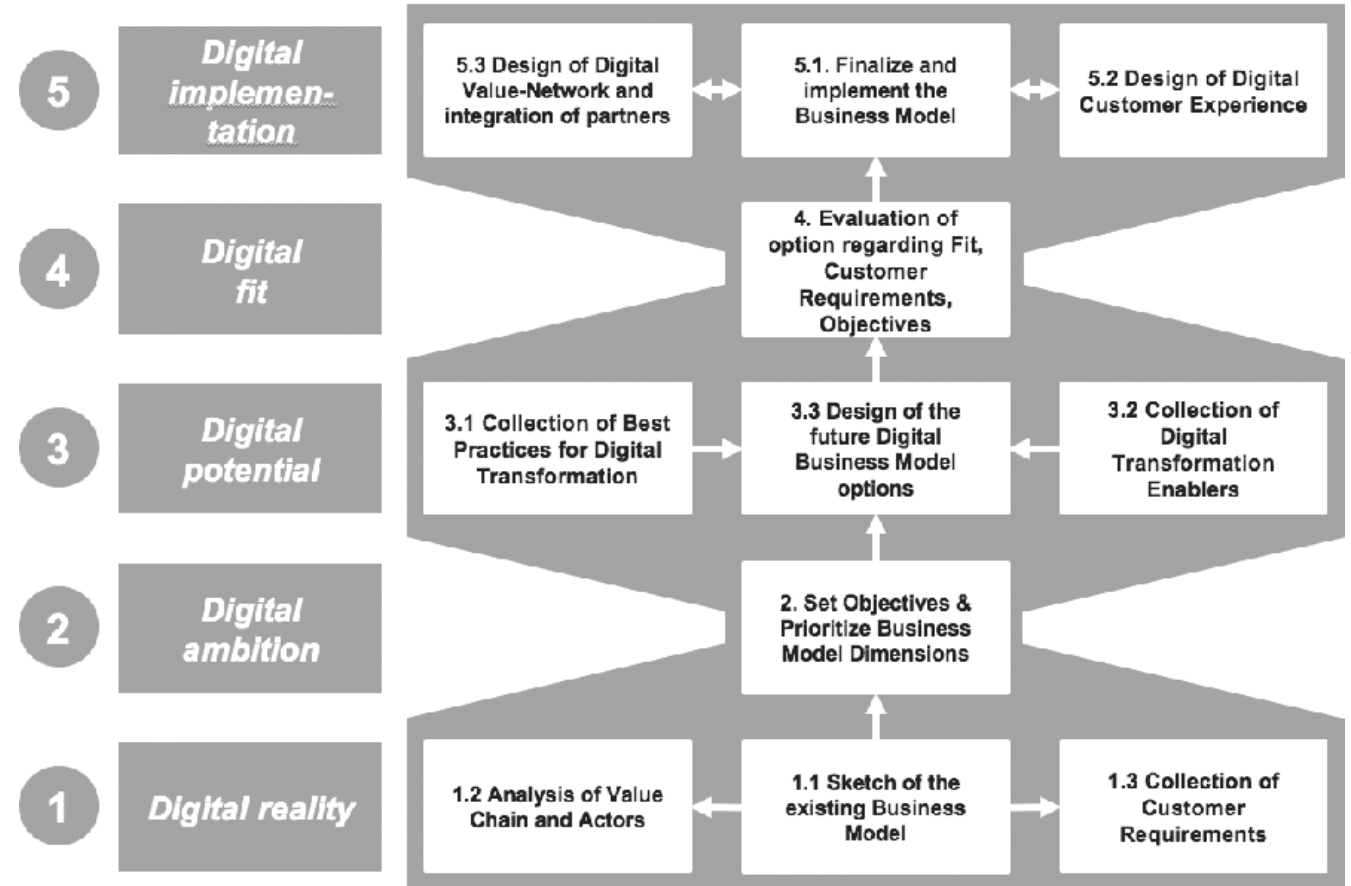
5 Digital implementation

5.3 Design of Digital Value-Network and integration of partners

5.1. Finalize and implement the Business Model

5.2 Design of Digital Customer Experience

4 Digital fit

4. Evaluation of option regarding Fit, Customer Requirements, Objectives

3 Digital potential

3.1 Collection of Best Practices for Digital Transformation

3.3 Design of the future Digital Business Model options

3.2 Collection of Digital Transformation Enablers

2 Digital ambition

2. Set Objectives & Prioritize Business Model Dimensions

1 Digital reality

1.2 Analysis of Value Chain and Actors

1.1 Sketch of the existing Business Model

1.3 Collection of Customer Requirements